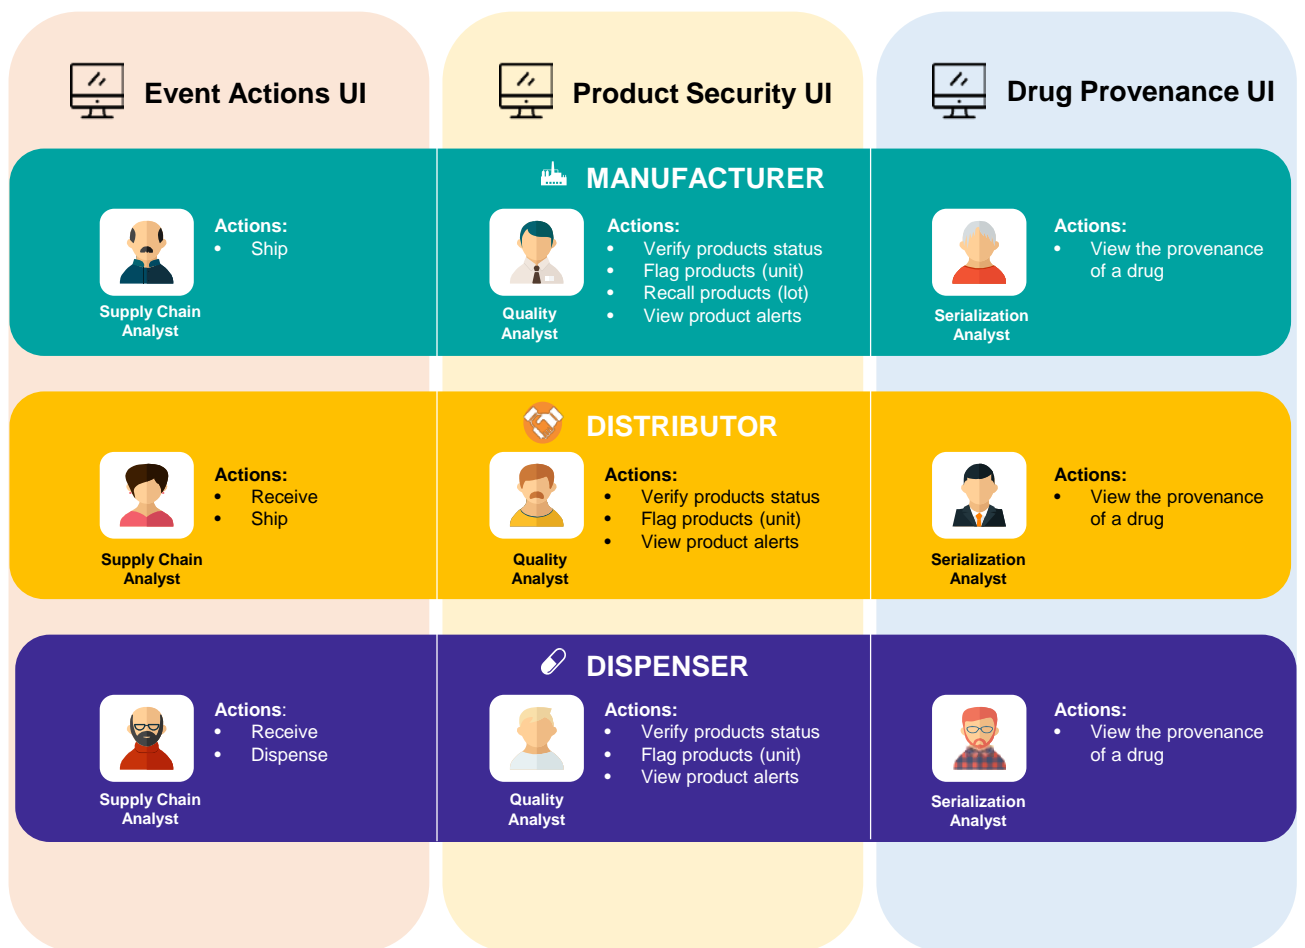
Event Actions UI

Product Security UI

Drug Provenance UI

MANUFACTURER

Supply Chain Analyst

Actions:
- Ship

Quality Analyst

Actions:
- Verify products status
- Flag products (unit)
- Recall products (lot)
- View product alerts

Serialization Analyst

Actions:
- View the provenance of a drug

DISTRIBUTOR

Supply Chain Analyst

Actions:
- Receive
- Ship

Quality Analyst

Actions:
- Verify products status
- Flag products (unit)
- View product alerts

Serialization Analyst

Actions:
- View the provenance of a drug

DISPENSER

Supply Chain Analyst

Actions:
- Receive
- Dispense

Quality Analyst

Actions:
- Verify products status
- Flag products (unit)
- View product alerts

Serialization Analyst

Actions:
- View the provenance of a drug